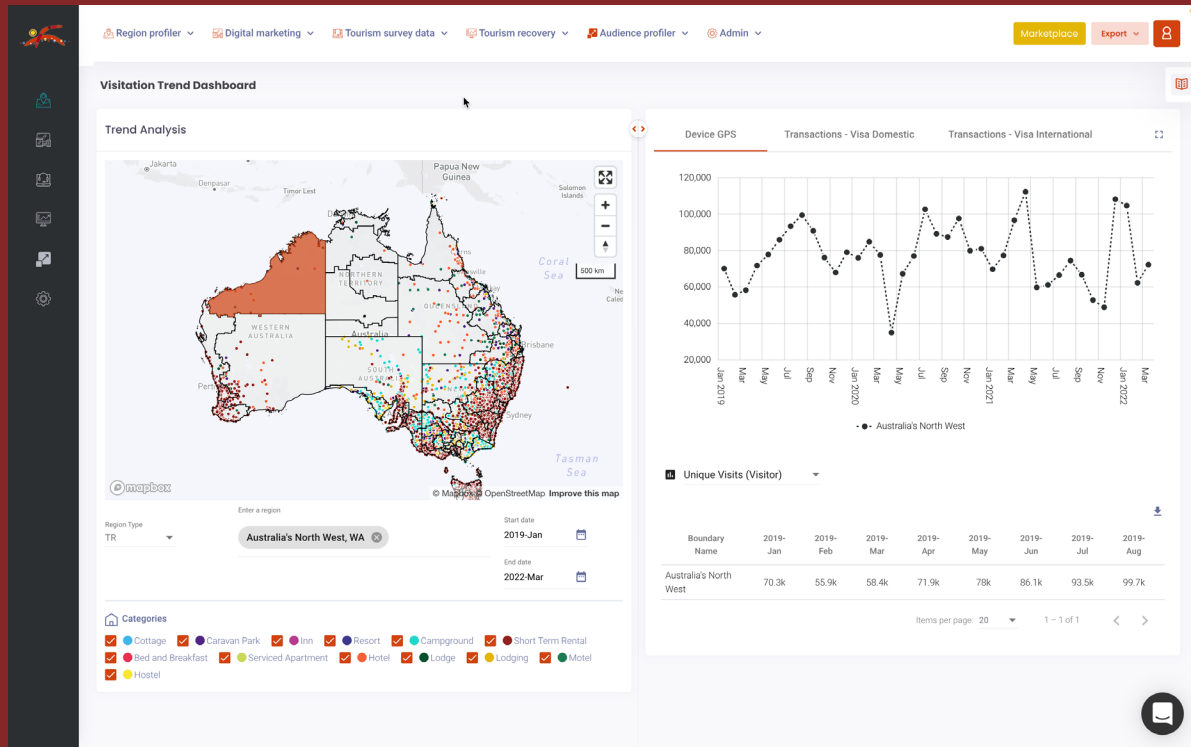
Region profiler
Digital marketing
Tourism survey data
Tourism recovery
Audience profiler
Admin
Marketplace
Export

Visitation Trend Dashboard

Trend Analysis

Papua New Guinea
Denpasar
Timor Lest
Solomon Islands
Coral Sea
500 km
NORTHERN TERRITORY
QUEENSLAND
WESTERN AUSTRALIA
Australia
SOUTH AUSTRALIA
Brisbane
Perth
Sydney
Tasman Sea
Caled
© mapbox
© Mapbox © OpenStreetMap Improve this map

Region Type
TR
Enter a region
Australia's North West, WA
Start date
2019-Jan
End date
2022-Mar

Categories
Cottage
Caravan Park
Inn
Resort
Campground
Short Term Rental
Bed and Breakfast
Serviced Apartment
Hotel
Lodge
Lodging
Motel
Hostel

Device GPS
Transactions - Visa Domestic
Transactions - Visa International

120,000
100,000
80,000
60,000
40,000
20,000
Jan 2019
Mar
May
Jul
Sep
Nov
Jan 2020
Mar
May
Jul
Sep
Nov
Jan 2021
Mar
May
Jul
Sep
Nov
Jan 2022
Mar
Australia's North West

Unique Visits (Visitor)

| Boundary Name | 2019-Jan | 2019-Feb | 2019-Mar | 2019-Apr | 2019-May | 2019-Jun | 2019-Jul | 2019-Aug |
|---|---|---|---|---|---|---|---|---|
| Australia's North West | 70.3k | 55.9k | 58.4k | 71.9k | 78k | 86.1k | 93.5k | 99.7k |

Items per page: 20
1 – 1 of 1